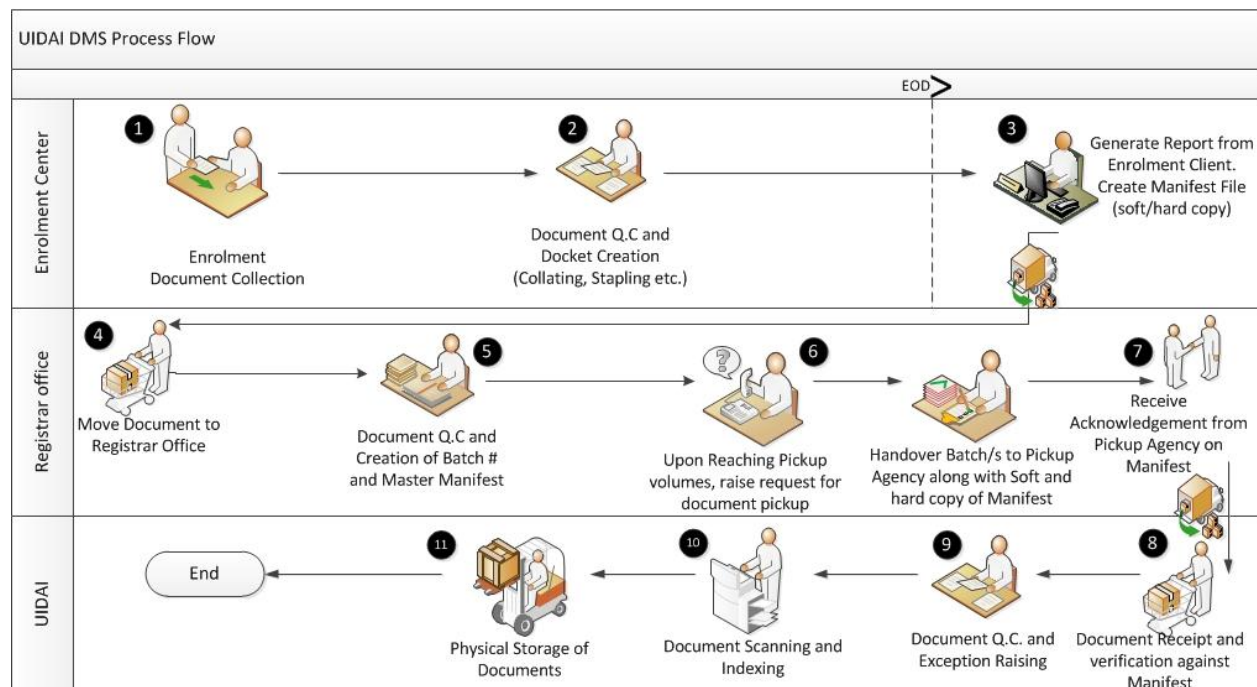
UIDAI DMS Process Flow

EOD

Enrolment Center

1

Enrolment Document Collection

2

Document Q.C and Docket Creation (Collating, Stapling etc.)

3

Generate Report from Enrolment Client. Create Manifest File (soft/hard copy)

Registrar office

4

Move Document to Registrar Office

5

Document Q.C and Creation of Batch # and Master Manifest

6

Upon Reaching Pickup volumes, raise request for document pickup

Handover Batch/s to Pickup Agency along with Soft and hard copy of Manifest

7

Receive Acknowledgement from Pickup Agency on Manifest

UIDAI

8

Document Receipt and verification against Manifest

9

Document Q.C. and Exception Raising

10

Document Scanning and Indexing

11

Physical Storage of Documents

End